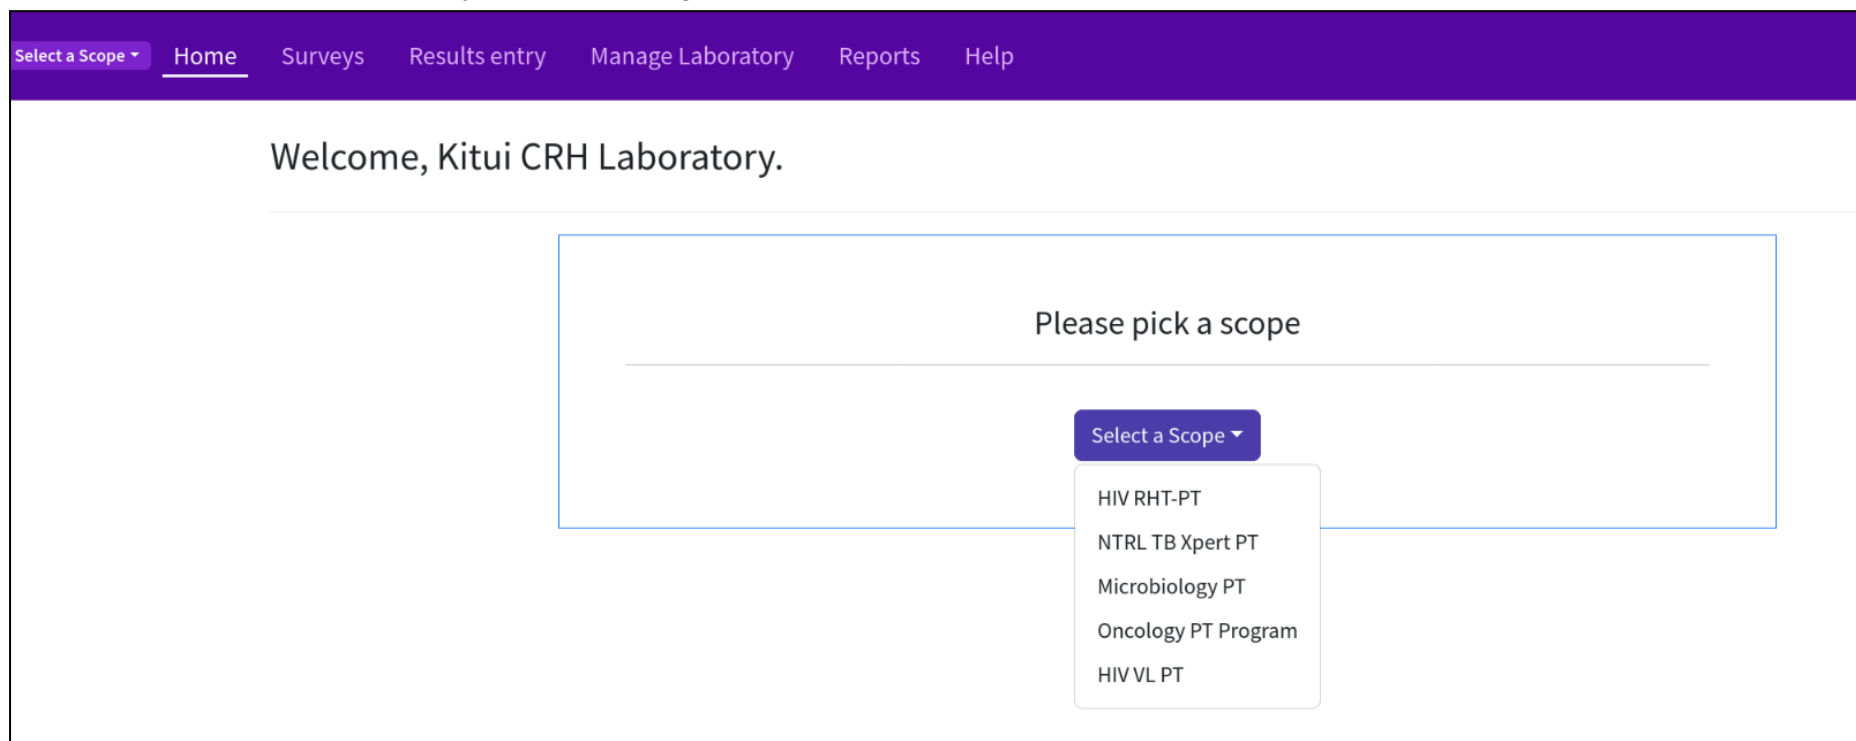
Select a Scope Home Surveys Results entry Manage Laboratory Reports Help

Welcome, Kitui CRH Laboratory.

Please pick a scope

Select a Scope

HIV RHT-PT
NTRL TB Xpert PT
Microbiology PT
Oncology PT Program
HIV VL PT